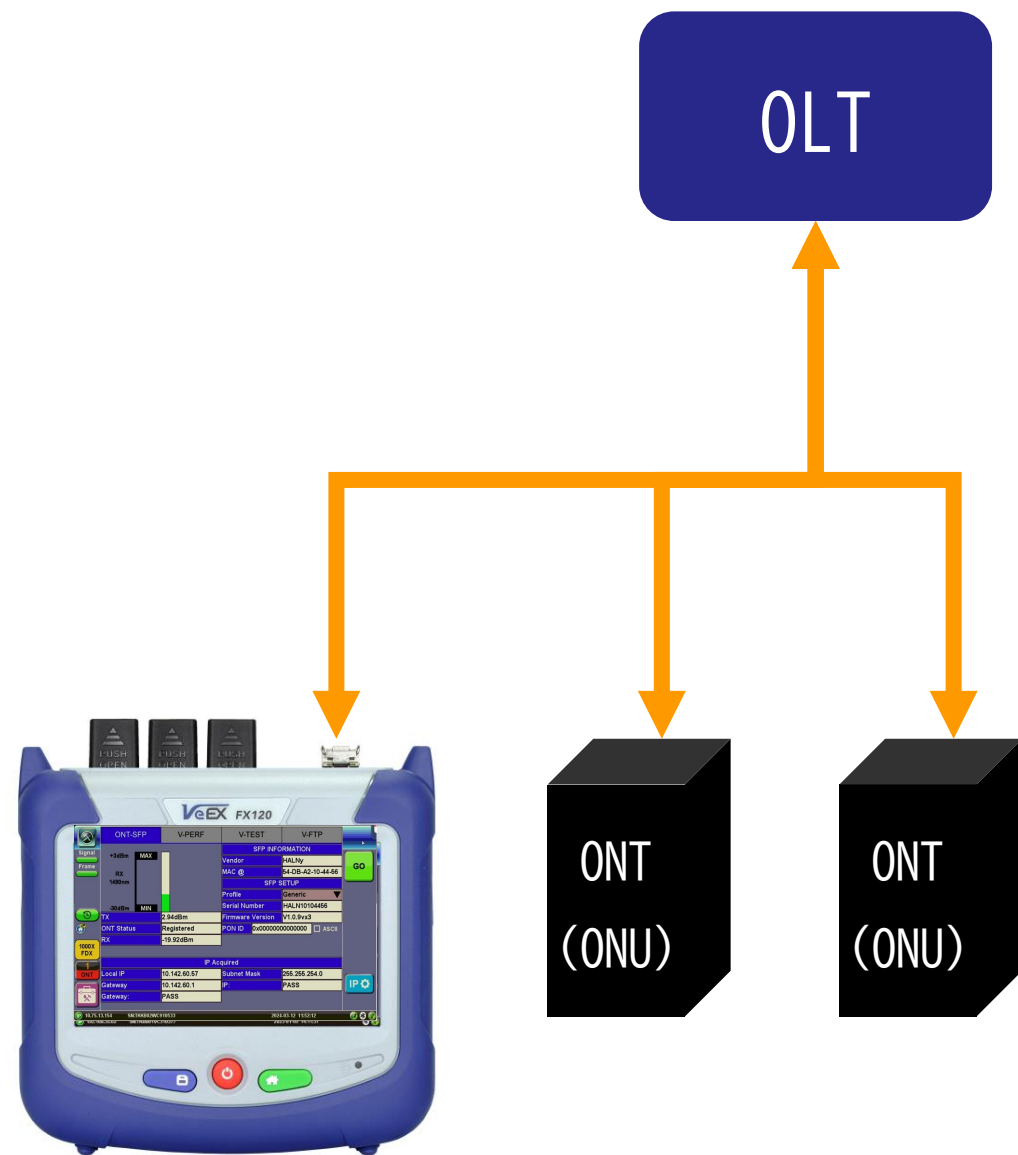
OLT

PUSH OPEN PUSH OPEN PUSH OPEN

VeEX FX120

ONT-SFP | V-PERF | V-TEST | V-FTP

Signal
Frame

+3dBm MAX
RX 1490nm
-30dBm MIN

SFP INFORMATION

| Vendor | HALNy |
|---|---|
| MAC @ | 54-DB-A2-10-44-66 |

SFP SETUP

| Profile | Generic |
|---|---|
| Serial Number | HALN10104456 |
| Firmware Version | V1.0.9vx3 |
| PON ID | 0x00000000000000 ASCII |

GO

| TX | 2.94dBm |
|---|---|
| ONT Status | Registered |
| RX | -19.92dBm |

1000X FDX
ONT

IP Acquired

| Local IP | 10.142.60.57 | Subnet Mask | 255.255.254.0 |
|---|---|---|---|
| Gateway | 10.142.60.1 | IP: | PASS |
| Gateway: | PASS | | |

IP

10.75.13.154 SKTHABX0WC910533 2024.03.12 11:52:12

ONT (ONU)

ONT (ONU)